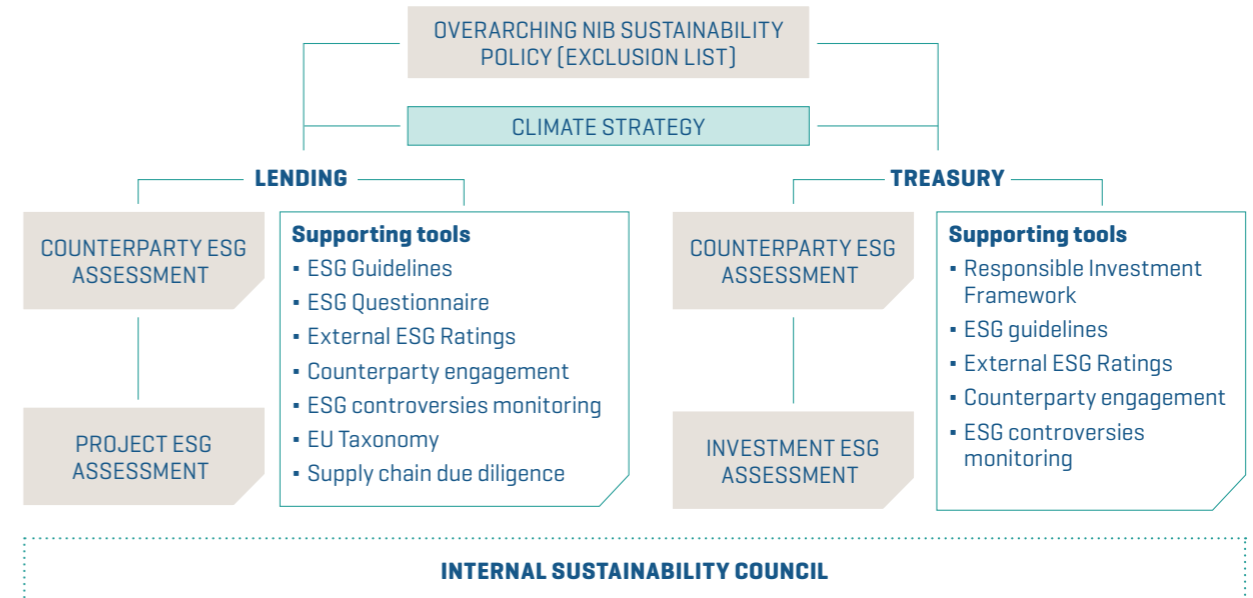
OVERARCHING NIB SUSTAINABILITY POLICY (EXCLUSION LIST)

CLIMATE STRATEGY

LENDING

COUNTERPARTY ESG ASSESSMENT

PROJECT ESG ASSESSMENT

Supporting tools
- ESG Guidelines
- ESG Questionnaire
- External ESG Ratings
- Counterparty engagement
- ESG controversies monitoring
- EU Taxonomy
- Supply chain due diligence

TREASURY

COUNTERPARTY ESG ASSESSMENT

INVESTMENT ESG ASSESSMENT

Supporting tools
- Responsible Investment Framework
- ESG guidelines
- External ESG Ratings
- Counterparty engagement
- ESG controversies monitoring

INTERNAL SUSTAINABILITY COUNCIL